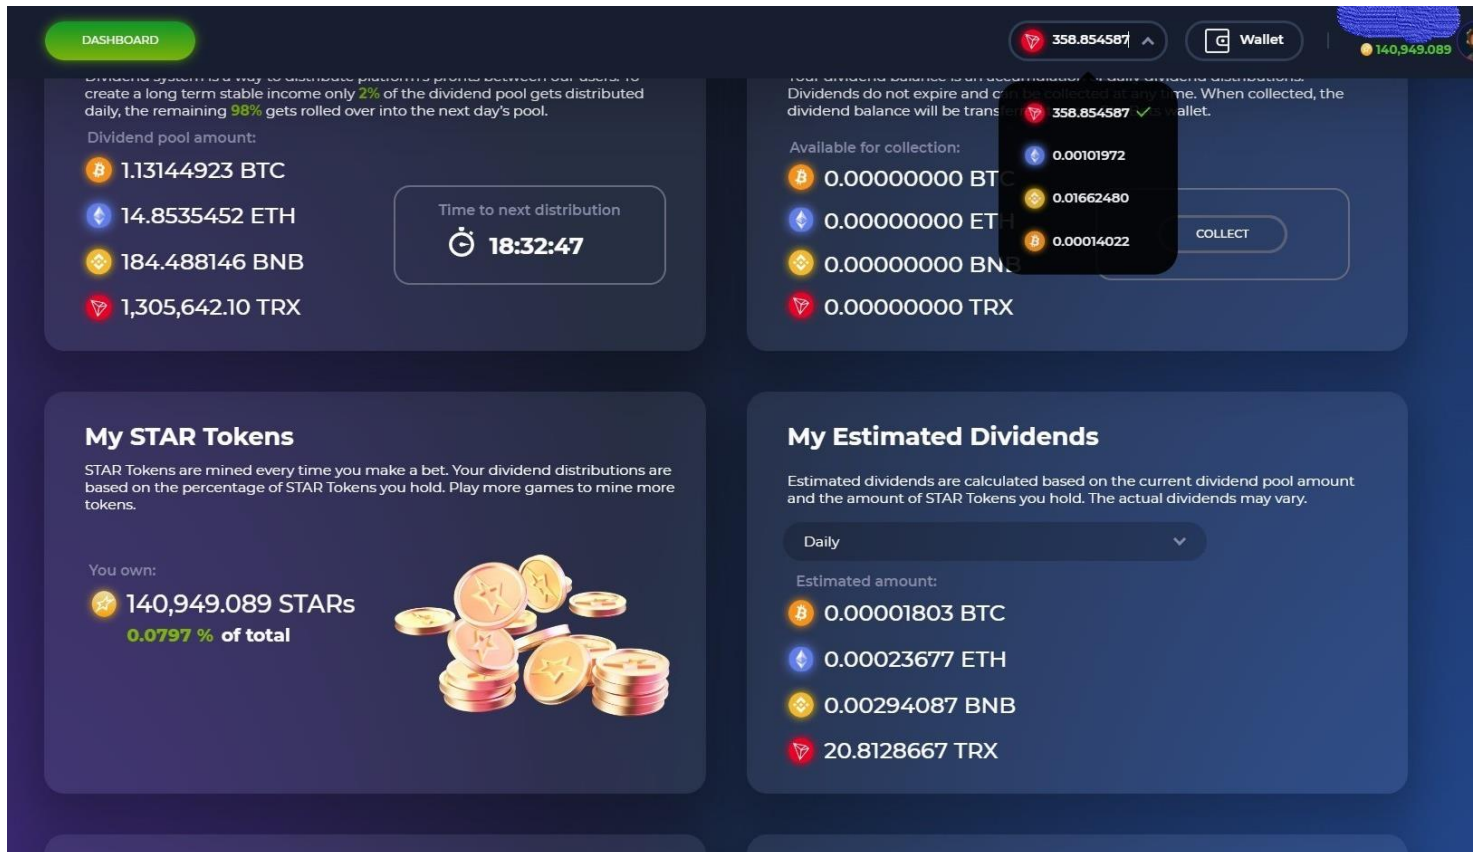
DASHBOARD

358.854587

Wallet

140,949.089

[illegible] create a long term stable income only 2% of the dividend pool gets distributed daily, the remaining 98% gets rolled over into the next day's pool.

Dividend pool amount:

1.13144923 BTC

14.8535452 ETH

184.488146 BNB

1,305,642.10 TRX

Time to next distribution

18:32:47

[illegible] Dividends do not expire and c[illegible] me. When collected, the dividend balance will be trans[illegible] allet.

358.854587

0.00101972

0.01662480

0.00014022

Available for collection:

0.00000000 BT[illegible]

0.00000000 ET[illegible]

0.00000000 BN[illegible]

0.00000000 TRX

COLLECT

My STAR Tokens

STAR Tokens are mined every time you make a bet. Your dividend distributions are based on the percentage of STAR Tokens you hold. Play more games to mine more tokens.

You own:

140,949.089 STARs

0.0797 % of total

My Estimated Dividends

Estimated dividends are calculated based on the current dividend pool amount and the amount of STAR Tokens you hold. The actual dividends may vary.

Daily

Estimated amount:

0.00001803 BTC

0.00023677 ETH

0.00294087 BNB

20.8128667 TRX